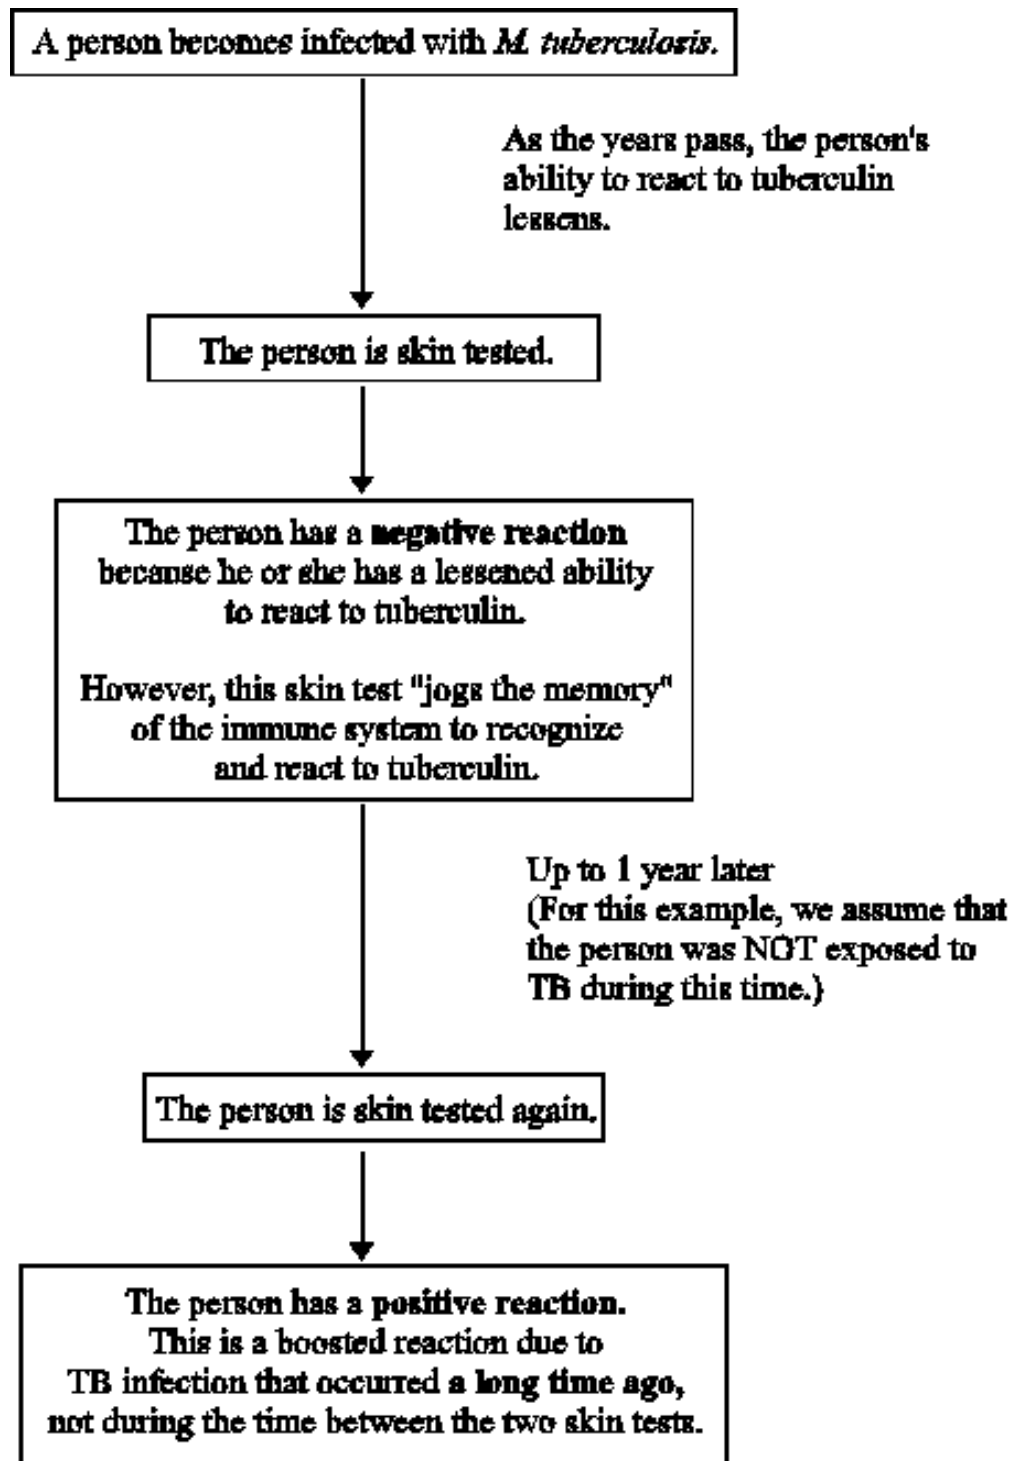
A person becomes infected with M. tuberculosis.

As the years pass, the person's ability to react to tuberculin lessens.

The person is skin tested.

The person has a negative reaction because he or she has a lessened ability to react to tuberculin.

However, this skin test "jogs the memory" of the immune system to recognize and react to tuberculin.

Up to 1 year later (For this example, we assume that the person was NOT exposed to TB during this time.)

The person is skin tested again.

The person has a positive reaction. This is a boosted reaction due to TB infection that occurred a long time ago, not during the time between the two skin tests.